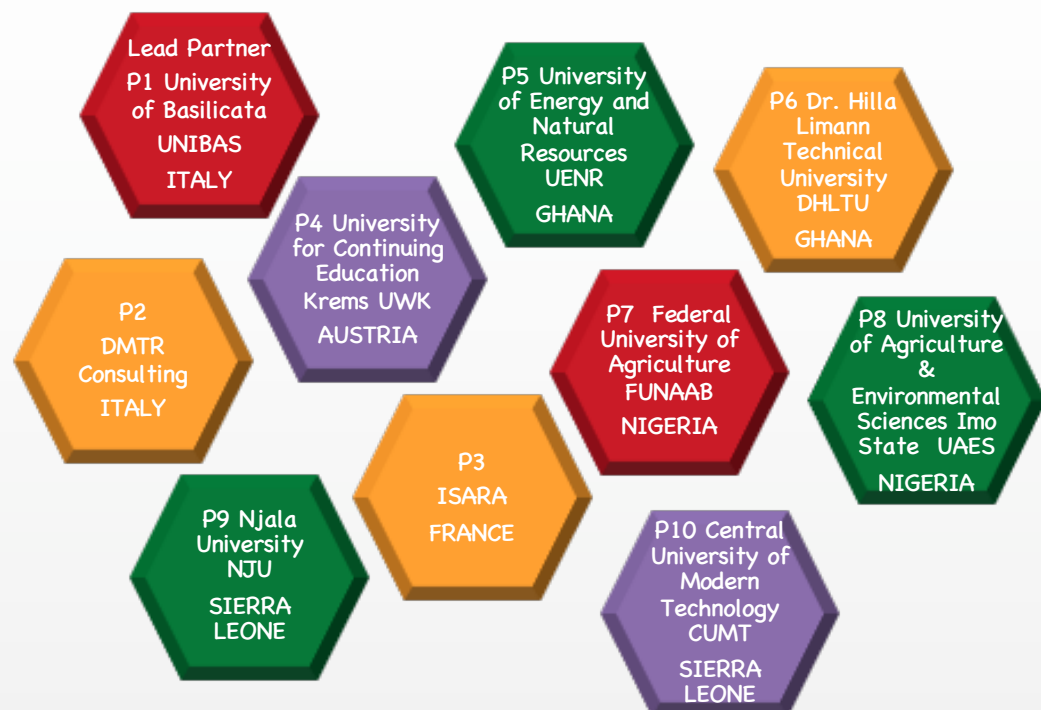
Lead Partner
P1 University of Basilicata
UNIBAS
ITALY

P5 University of Energy and Natural Resources
UENR
GHANA

P6 Dr. Hilla Limann Technical University
DHLTU
GHANA

P4 University for Continuing Education Krems UWK
AUSTRIA

P2
DMTR Consulting
ITALY

P7 Federal University of Agriculture
FUNAAB
NIGERIA

P8 University of Agriculture & Environmental Sciences Imo State UAES
NIGERIA

P3
ISARA
FRANCE

P9 Njala University
NJU
SIERRA LEONE

P10 Central University of Modern Technology
CUMT
SIERRA LEONE